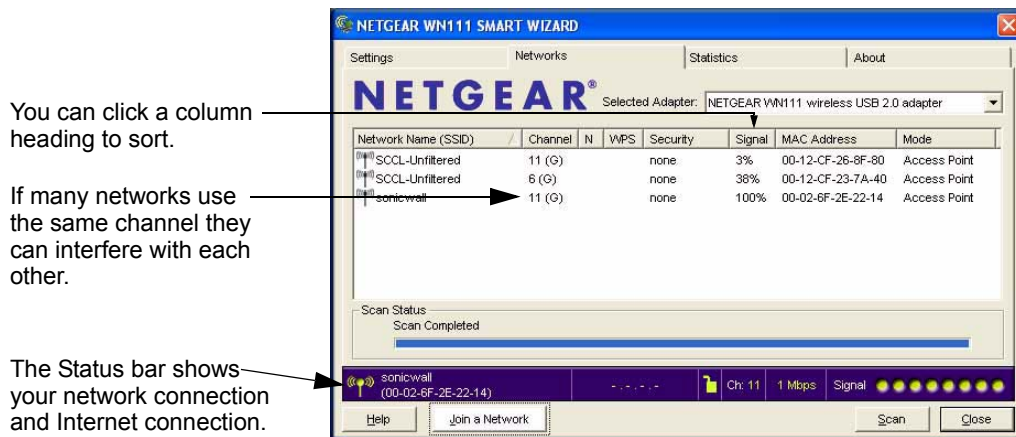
You can click a column heading to sort.

If many networks use the same channel they can interfere with each other.

The Status bar shows your network connection and Internet connection.

NETGEAR WN111 SMART WIZARD

| Settings | Networks | Statistics | About |
|---|---|---|---|

NETGEAR®

Selected Adapter: NETGEAR WN111 wireless USB 2.0 adapter

| Network Name (SSID) | Channel | N | WPS | Security | Signal | MAC Address | Mode |
|---|---|---|---|---|---|---|---|
| SCCL-Unfiltered | 11 (G) | | | none | 3% | 00-12-CF-26-8F-80 | Access Point |
| SCCL-Unfiltered | 6 (G) | | | none | 38% | 00-12-CF-23-7A-40 | Access Point |
| sonicwall | 11 (G) | | | none | 100% | 00-02-6F-2E-22-14 | Access Point |

Scan Status
Scan Completed

sonicwall
(00-02-6F-2E-22-14)

Ch: 11 1 Mbps Signal

Help Join a Network Scan Close